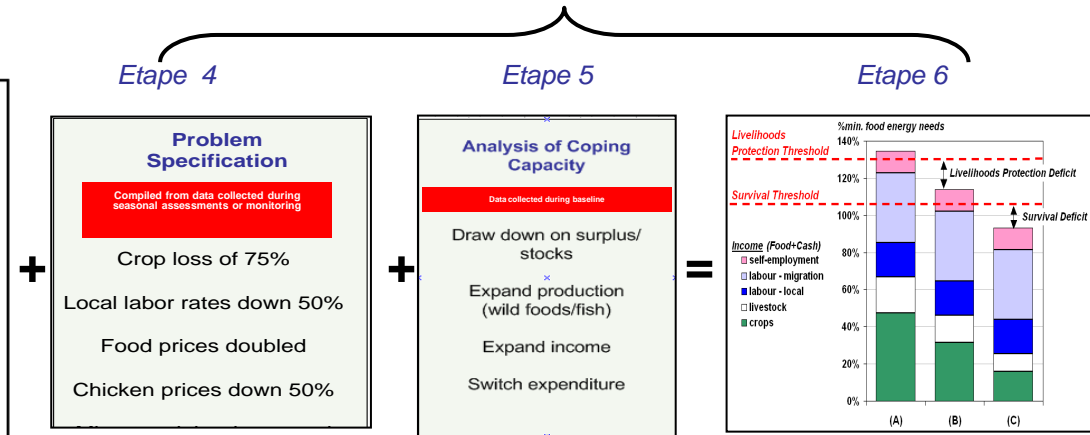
Etape 4

Etape 5

Etape 6

+

Problem Specification

Compiled from data collected during seasonal assessments or monitoring

Crop loss of 75%

Local labor rates down 50%

Food prices doubled

Chicken prices down 50%

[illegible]

+

Analysis of Coping Capacity

Data collected during baseline

Draw down on surplus/ stocks

Expand production (wild foods/fish)

Expand income

Switch expenditure

=

Livelihoods Protection Threshold

Survival Threshold

%min. food energy needs

140%

120%

100%

80%

60%

40%

20%

0%

Livelihoods Protection Deficit

Survival Deficit

Income (Food+Cash)

self-employment

labour - migration

labour - local

livestock

crops

(A)

(B)

(C)